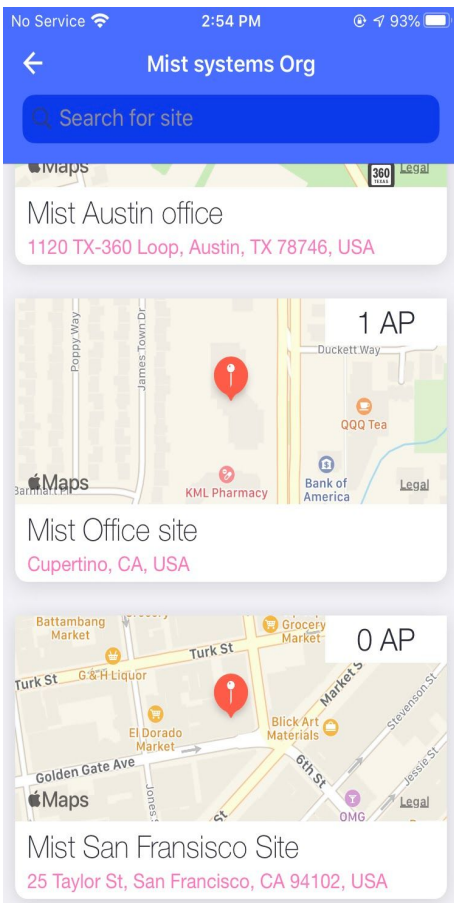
No Service 2:54 PM 93%

Mist systems Org

Search for site

Maps 360 TEXAS Legal

Mist Austin office

1120 TX-360 Loop, Austin, TX 78746, USA

1 AP

Poppy Way James Town Dr Duckett Way QQQ Tea Bank of America KML Pharmacy Barnhart Pl

Maps Legal

Mist Office site

Cupertino, CA, USA

0 AP

Battambang Market Grocery Grocery Market Turk St Turk St G & H Liquor El Dorado Market Blick Art Materials Market St Stevenson St Golden Gate Ave Jones St 6th St Jessie St OMG

Maps Legal

Mist San Fransisco Site

25 Taylor St, San Francisco, CA 94102, USA